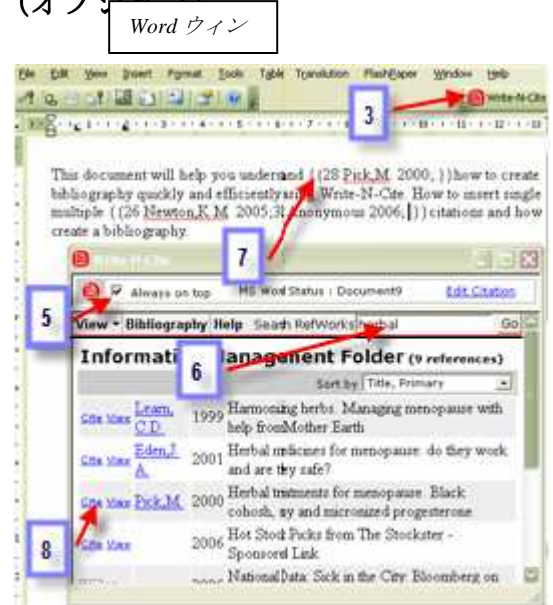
(オプシ

Word ウィン

File Edit View Insert Format Tools Table Translation FlashPaper Window Help

3

Write-N-Cite

This document will help you understand {(28 Pick,M. 2000, )}how to create bibliography quickly and efficiently using Write-N-Cite. How to insert single multiple {(26 Newton,K.M. 2005;31 Anonymous 2006, )} citations and how create a bibliography.

7

Write-N-Cite

5

Always on top MS Word Status : Document9 Edit Citation

View Bibliography Help Search RefWorks herbal Go

Information Management Folder (9 references)

6

Sort by Title, Primary

| | | | |
|---|---|---|---|
| Cite View | Learn, C.D. | 1999 | Harmonizing herbs. Managing menopause with help fromMother Earth |
| Cite View | Eden,J. A. | 2001 | Herbal medicines for menopause: do they work and are they safe? |
| Cite View | Pick,M. | 2000 | Herbal treatments for menopause: Black cohosh, soy and micronized progesterone |
| Cite View | | 2006 | Hot Stock Picks from The Stockster - Sponsored Link |
| | | 2006 | National Data: Sick in the City. Bloomberg on |

8